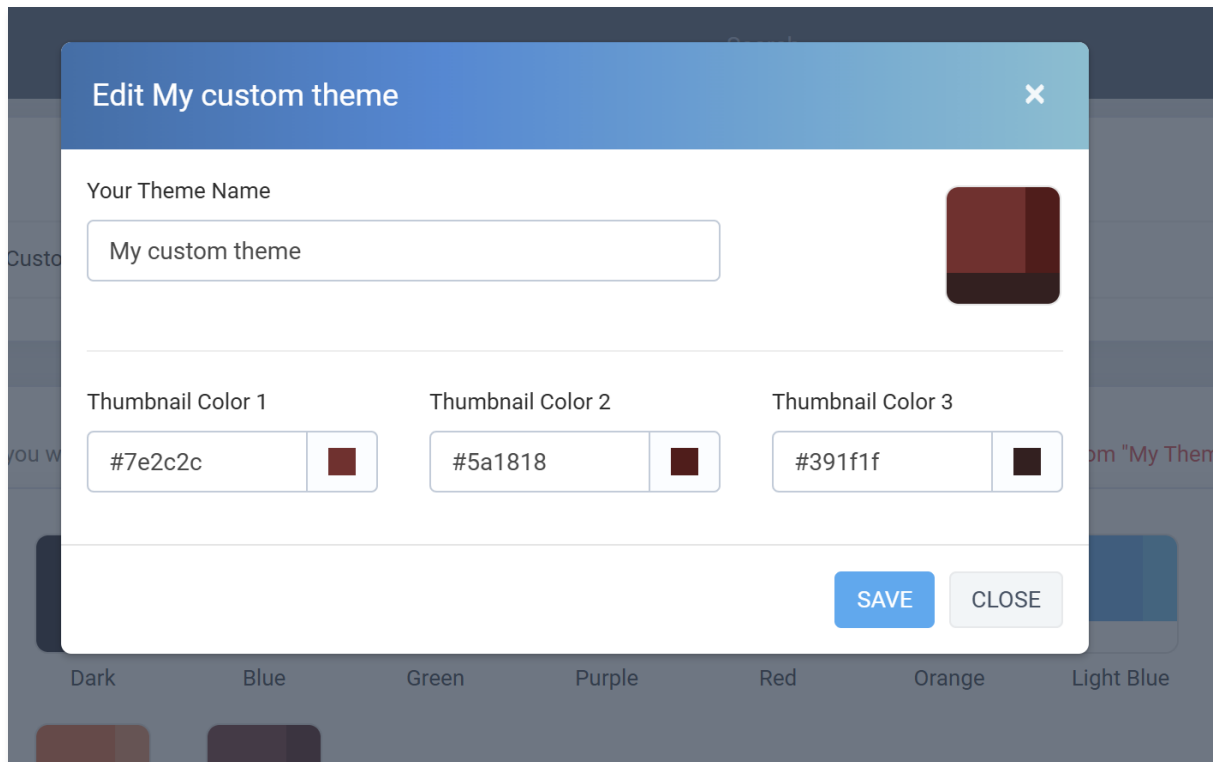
Search

Edit My custom theme

×

Your Theme Name

My custom theme

Custo

Thumbnail Color 1

#7e2c2c

Thumbnail Color 2

#5a1818

Thumbnail Color 3

#391f1f

you w

om "My Them

SAVE

CLOSE

Dark

Blue

Green

Purple

Red

Orange

Light Blue